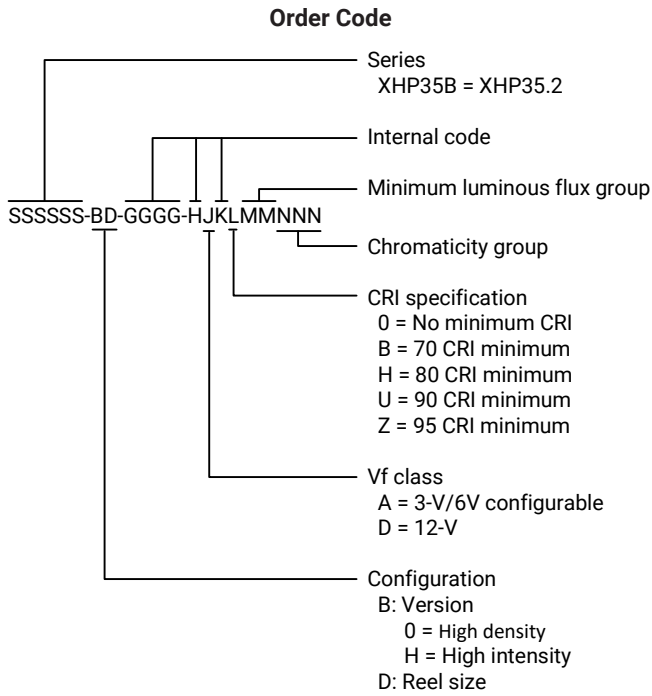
**Order Code**

SSSSSS-BD-GGGG-HJKLMMNNN

Series
XHP35B = XHP35.2

Internal code

Minimum luminous flux group

Chromaticity group

CRI specification
0 = No minimum CRI
B = 70 CRI minimum
H = 80 CRI minimum
U = 90 CRI minimum
Z = 95 CRI minimum

Vf class
A = 3-V/6V configurable
D = 12-V

Configuration
B: Version
0 = High density
H = High intensity
D: Reel size